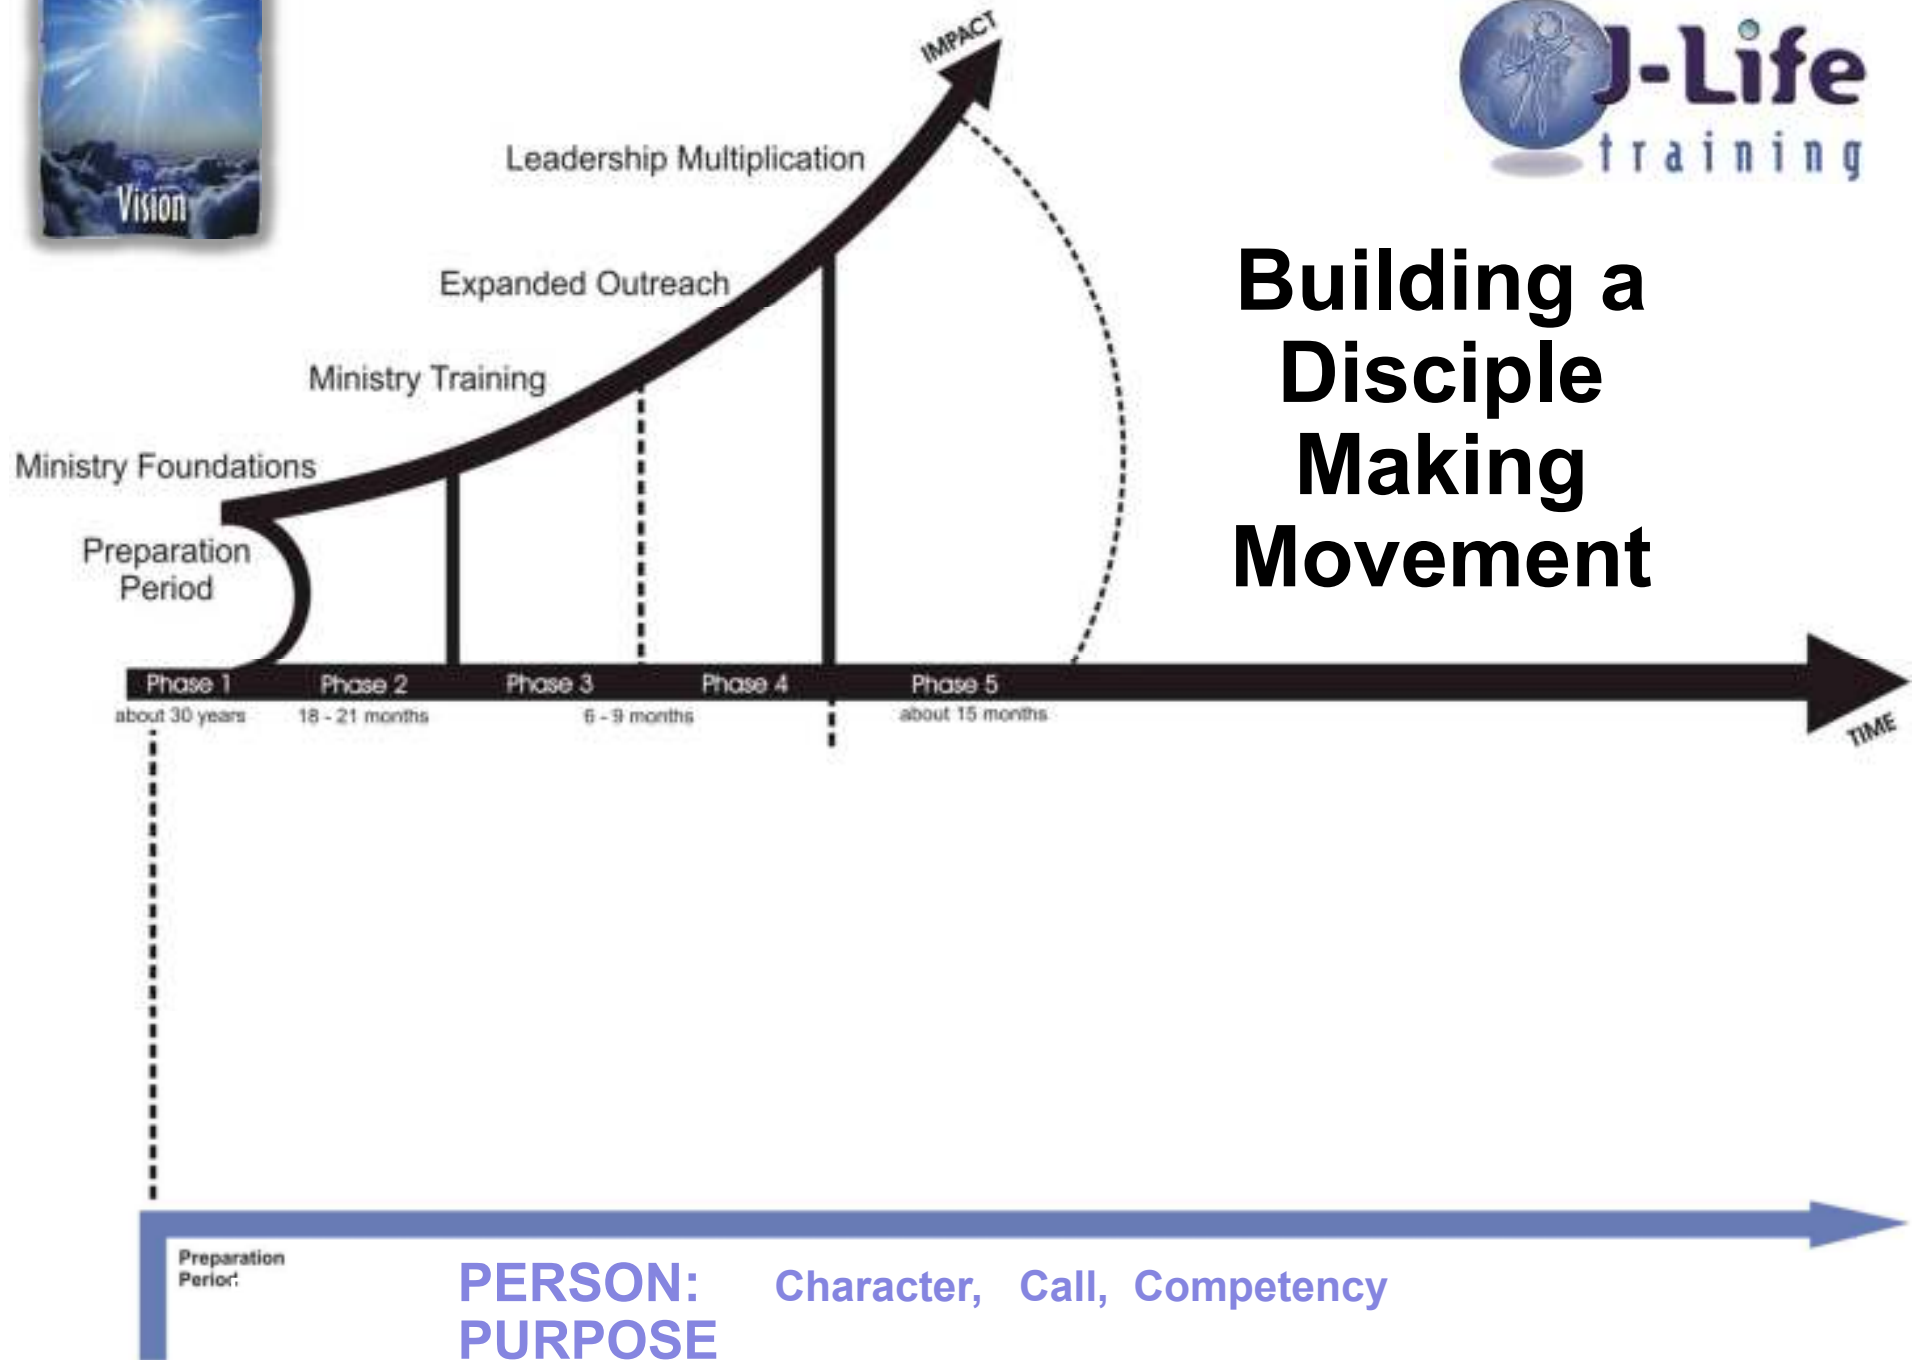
Vision

IMPACT

J-Life training

Leadership Multiplication

Expanded Outreach

Ministry Training

Ministry Foundations

Preparation Period

Building a Disciple Making Movement

Phase 1 about 30 years

Phase 2 18 - 21 months

Phase 3

Phase 4

6 - 9 months

Phase 5 about 15 months

TIME

Preparation Period

PERSON: Character, Call, Competency

PURPOSE